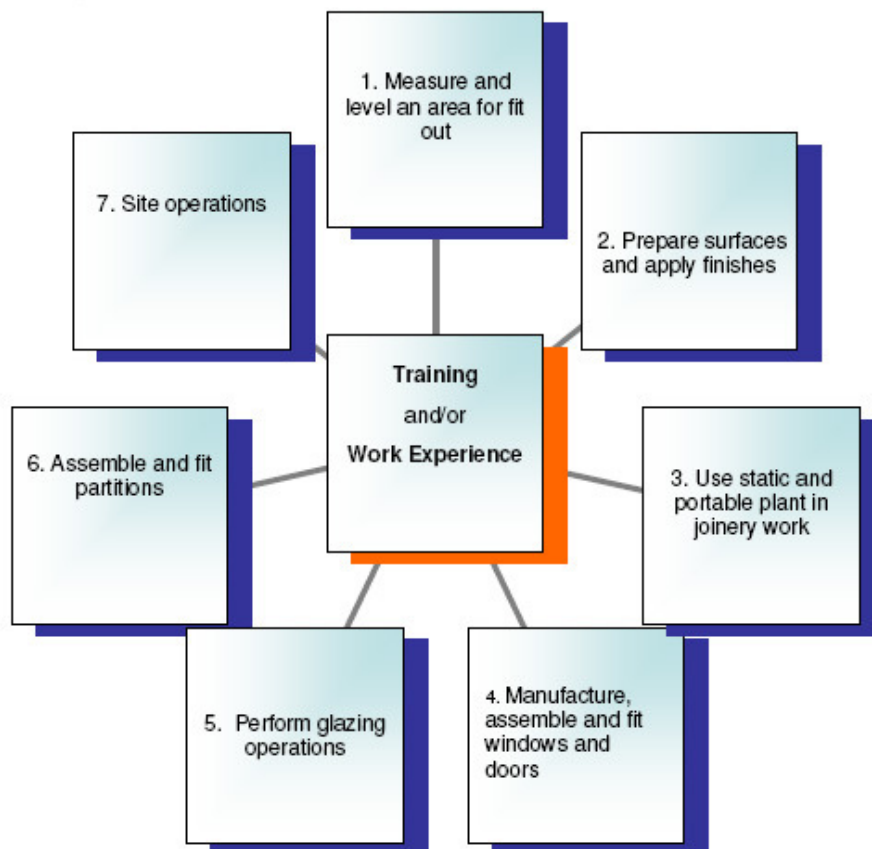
Training
and/or
Work Experience

1. Measure and level an area for fit out

2. Prepare surfaces and apply finishes

3. Use static and portable plant in joinery work

4. Manufacture, assemble and fit windows and doors

5. Perform glazing operations

6. Assemble and fit partitions

7. Site operations